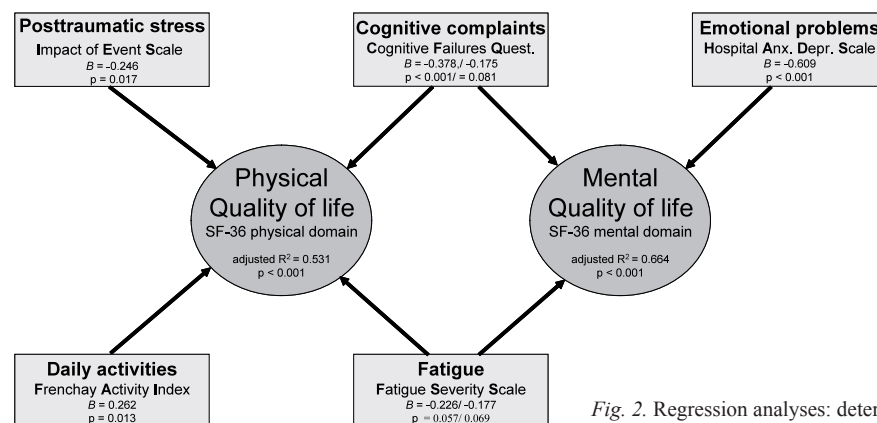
Posttraumatic stress
Impact of Event Scale
$B$ = -0.246
p = 0.017

Cognitive complaints
Cognitive Failures Quest.
$B$ = -0.378,/ -0.175
p < 0.001/ = 0.081

Emotional problems
Hospital Anx. Depr. Scale
$B$ = -0.609
p < 0.001

Physical
Quality of life
SF-36 physical domain
adjusted $R^2$ = 0.531
p < 0.001

Mental
Quality of life
SF-36 mental domain
adjusted $R^2$ = 0.664
p < 0.001

Daily activities
Frenchay Activity Index
$B$ = 0.262
p = 0.013

Fatigue
Fatigue Severity Scale
$B$ = -0.226/ -0.177
p = 0.057/ 0.069

Fig. 2. Regression analyses: deter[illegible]